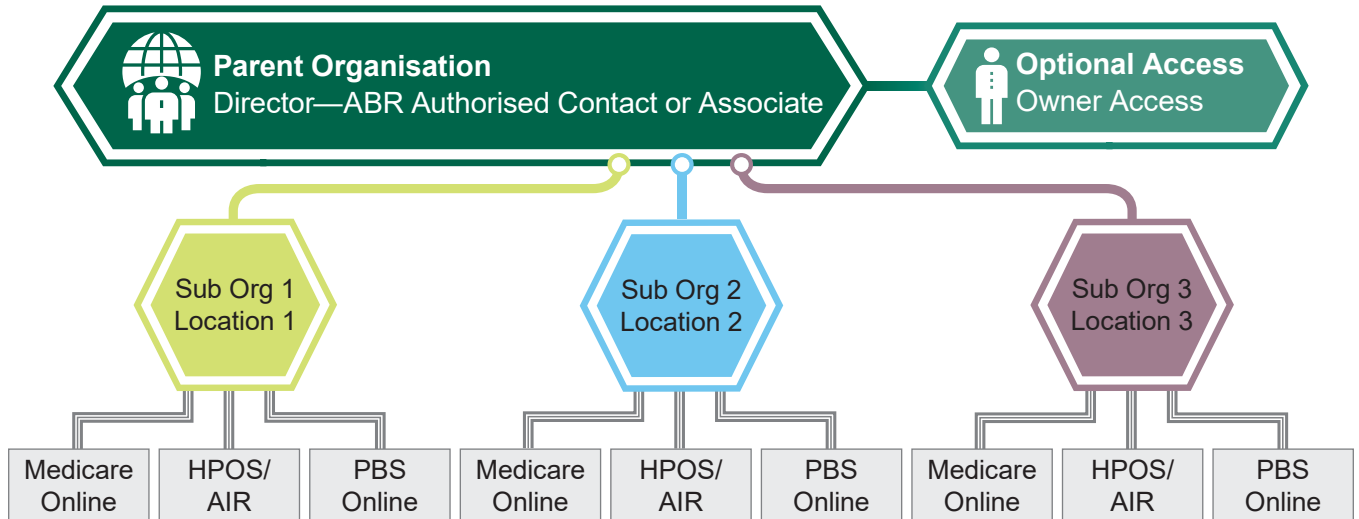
Parent Organisation
Director—ABR Authorised Contact or Associate

Optional Access
Owner Access

Sub Org 1
Location 1

Sub Org 2
Location 2

Sub Org 3
Location 3

Medicare Online

HPOS/ AIR

PBS Online

Medicare Online

HPOS/ AIR

PBS Online

Medicare Online

HPOS/ AIR

PBS Online